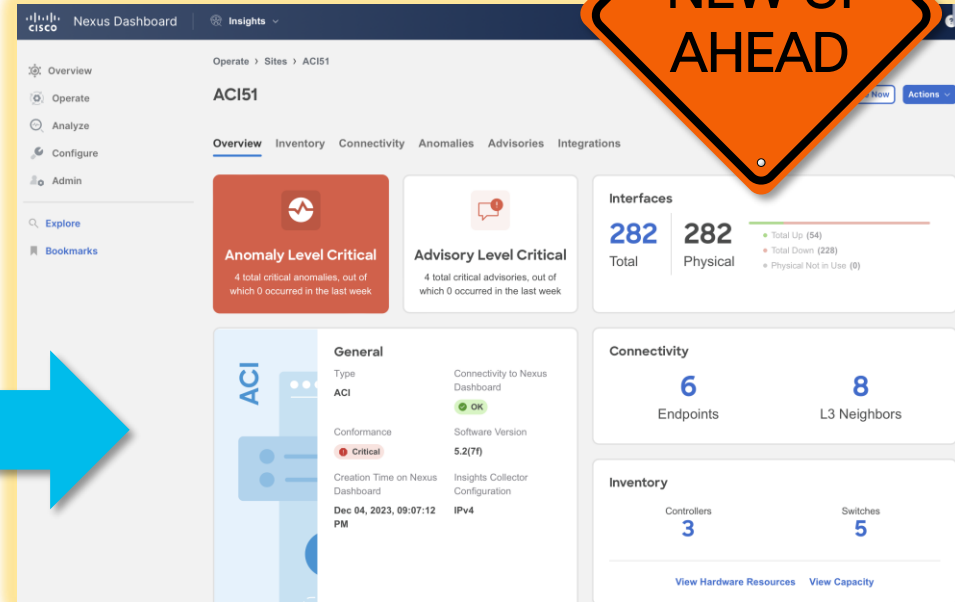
CISCO Nexus Dashboard | Insights

NEW UI AHEAD

Overview
Operate
Analyze
Configure
Admin
Explore
Bookmarks

Operate › Sites › ACI51

ACI51

Now Actions

Overview Inventory Connectivity Anomalies Advisories Integrations

Anomaly Level Critical
4 total critical anomalies, out of which 0 occurred in the last week

Advisory Level Critical
4 total critical advisories, out of which 0 occurred in the last week

Interfaces
282 Total
282 Physical
Total Up (54)
Total Down (228)
Physical Not in Use (0)

ACI

General
Type
ACI
Connectivity to Nexus Dashboard
OK
Conformance
Critical
Software Version
5.2(7f)
Creation Time on Nexus Dashboard
Dec 04, 2023, 09:07:12 PM
Insights Collector Configuration
IPv4

Connectivity
6 Endpoints
8 L3 Neighbors

Inventory
Controllers 3
Switches 5
View Hardware Resources View Capacity